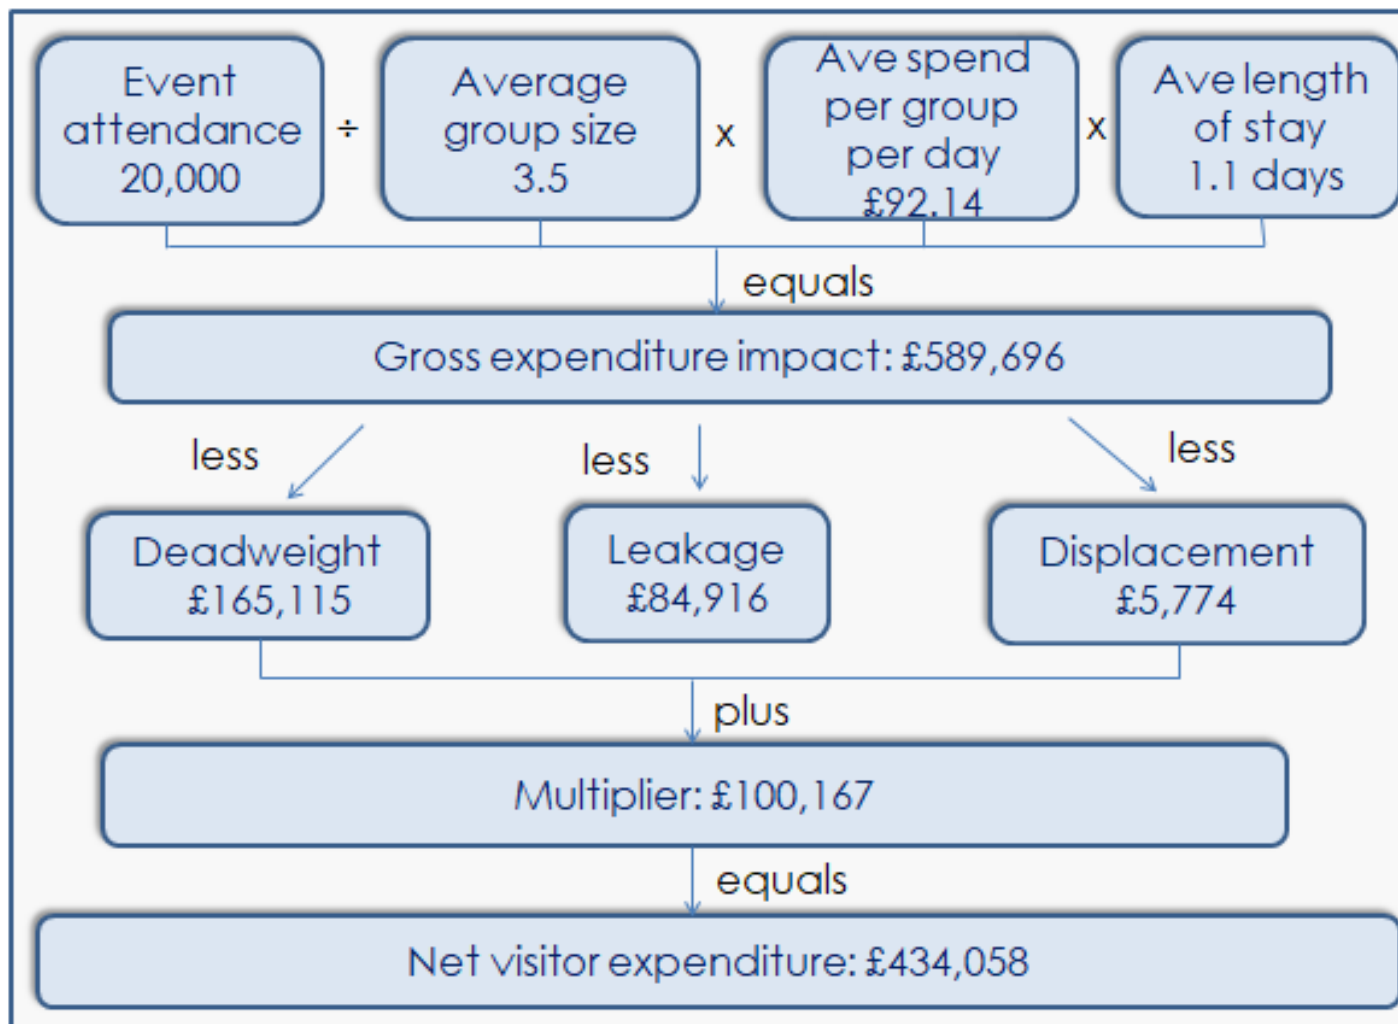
Event attendance 20,000

÷

Average group size 3.5

x

Ave spend per group per day £92.14

x

Ave length of stay 1.1 days

equals

Gross expenditure impact: £589,696

less

less

less

Deadweight £165,115

Leakage £84,916

Displacement £5,774

plus

Multiplier: £100,167

equals

Net visitor expenditure: £434,058